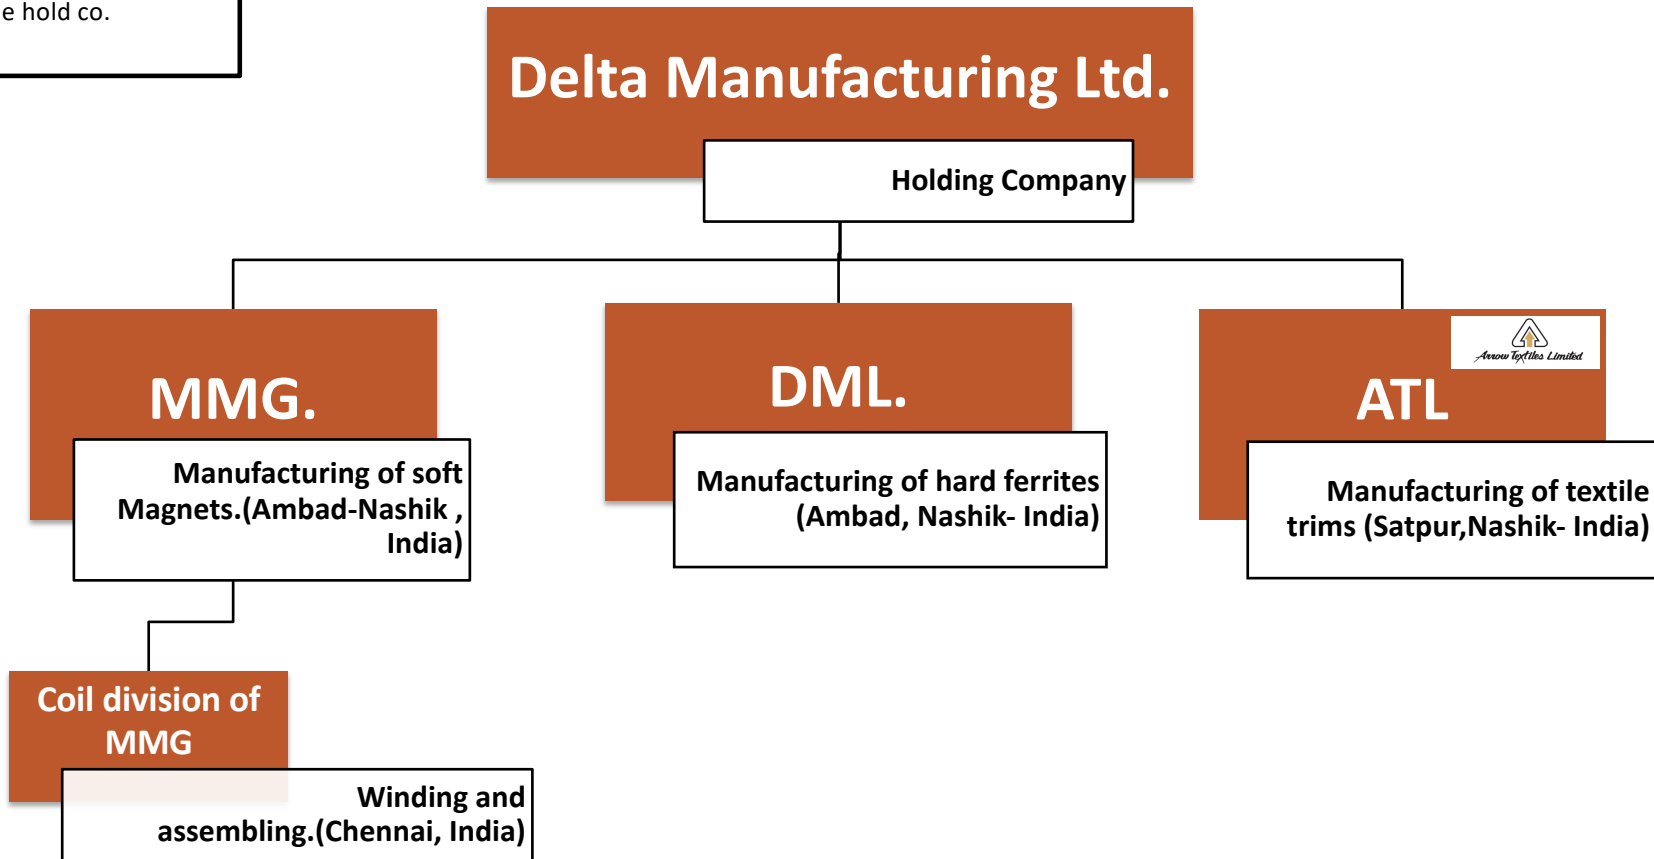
e hold co.

Delta Manufacturing Ltd.

Holding Company

MMG.

Manufacturing of soft Magnets.(Ambad-Nashik , India)

DML.

Manufacturing of hard ferrites (Ambad, Nashik- India)

Arrow Textiles Limited

ATL

Manufacturing of textile trims (Satpur,Nashik- India)

Coil division of MMG

Winding and assembling.(Chennai, India)